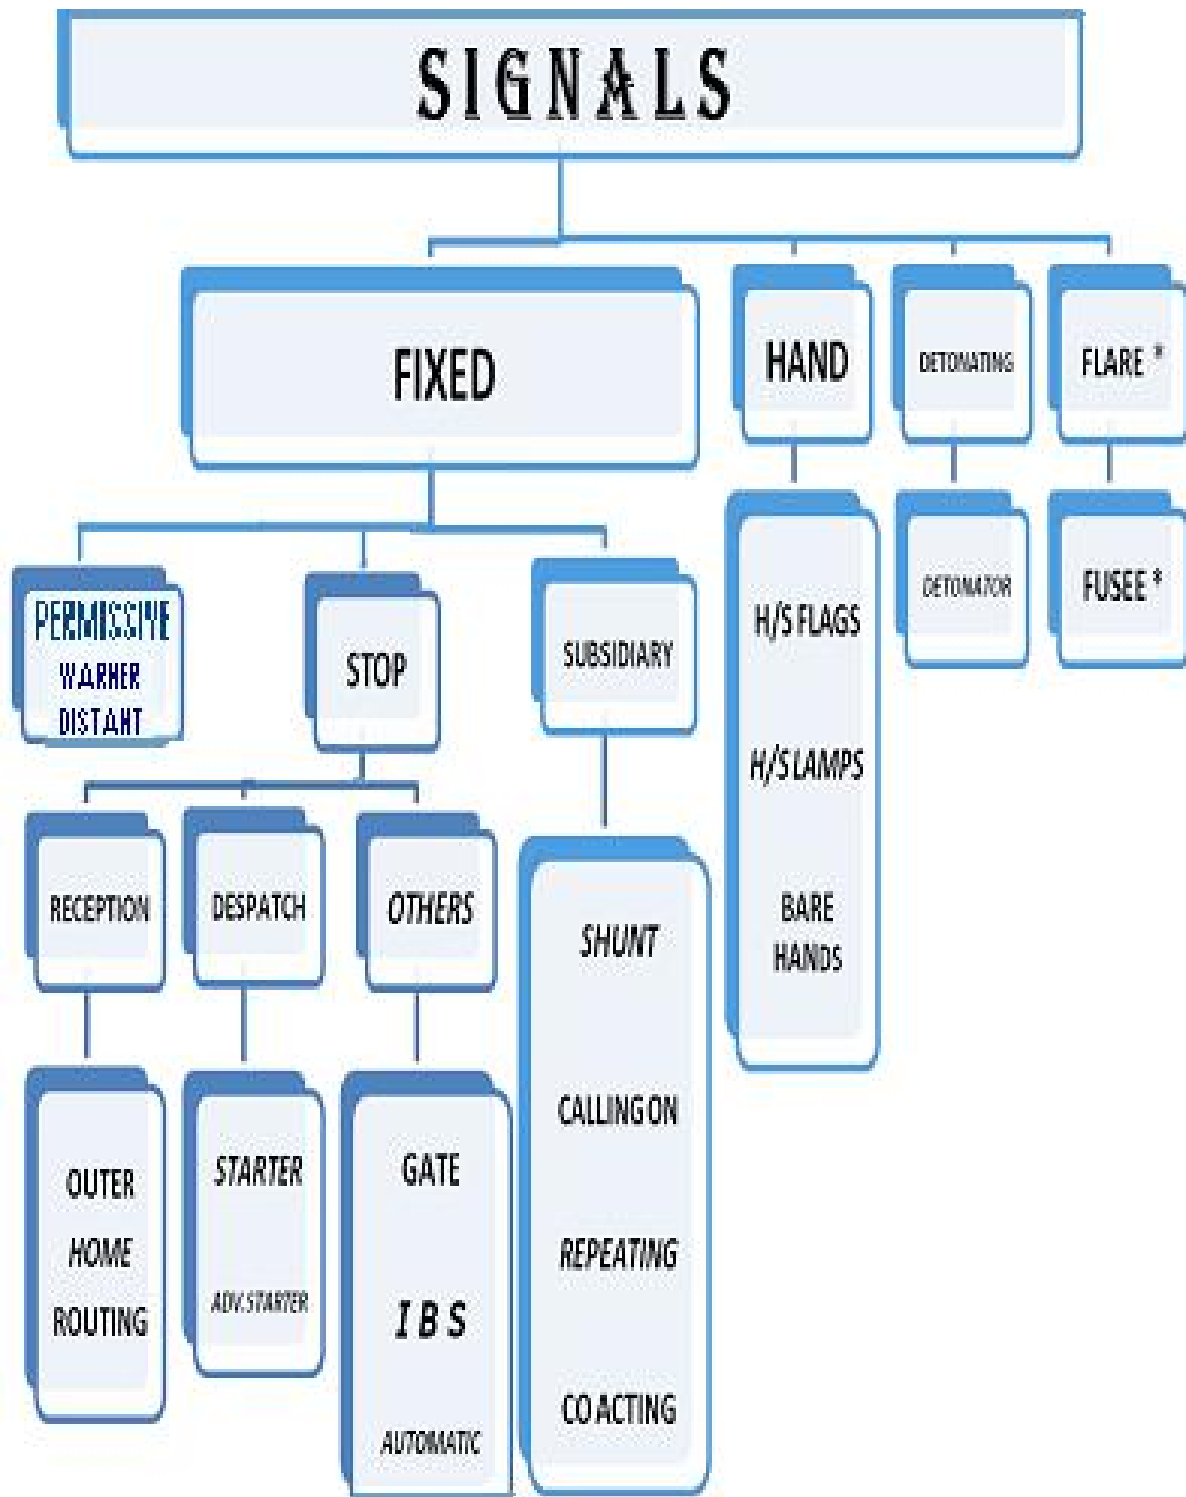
SIGNALS

FIXED

HAND

DETONATING

FLARE *

PERMISSIVE
WARNER
DISTANT

STOP

SUBSIDIARY

H/S FLAGS

H/S LAMPS

BARE HANDS

DETONATOR

FUSEE *

RECEPTION

DESPATCH

OTHERS

SHUNT

CALLING ON

REPEATING

CO ACTING

OUTER
HOME
ROUTING

STARTER

ADV.STARTER

GATE

I B S

AUTOMATIC